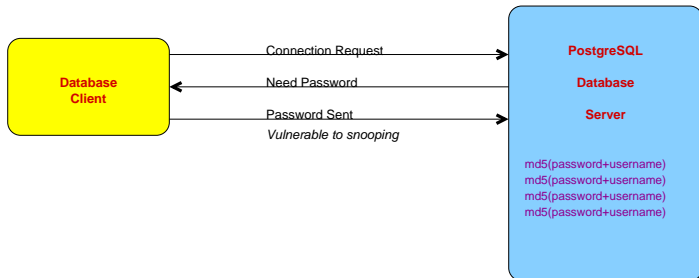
Database Client

Connection Request

Need Password

Password Sent

Vulnerable to snooping

PostgreSQL

Database

Server

md5(password+username)
md5(password+username)
md5(password+username)
md5(password+username)